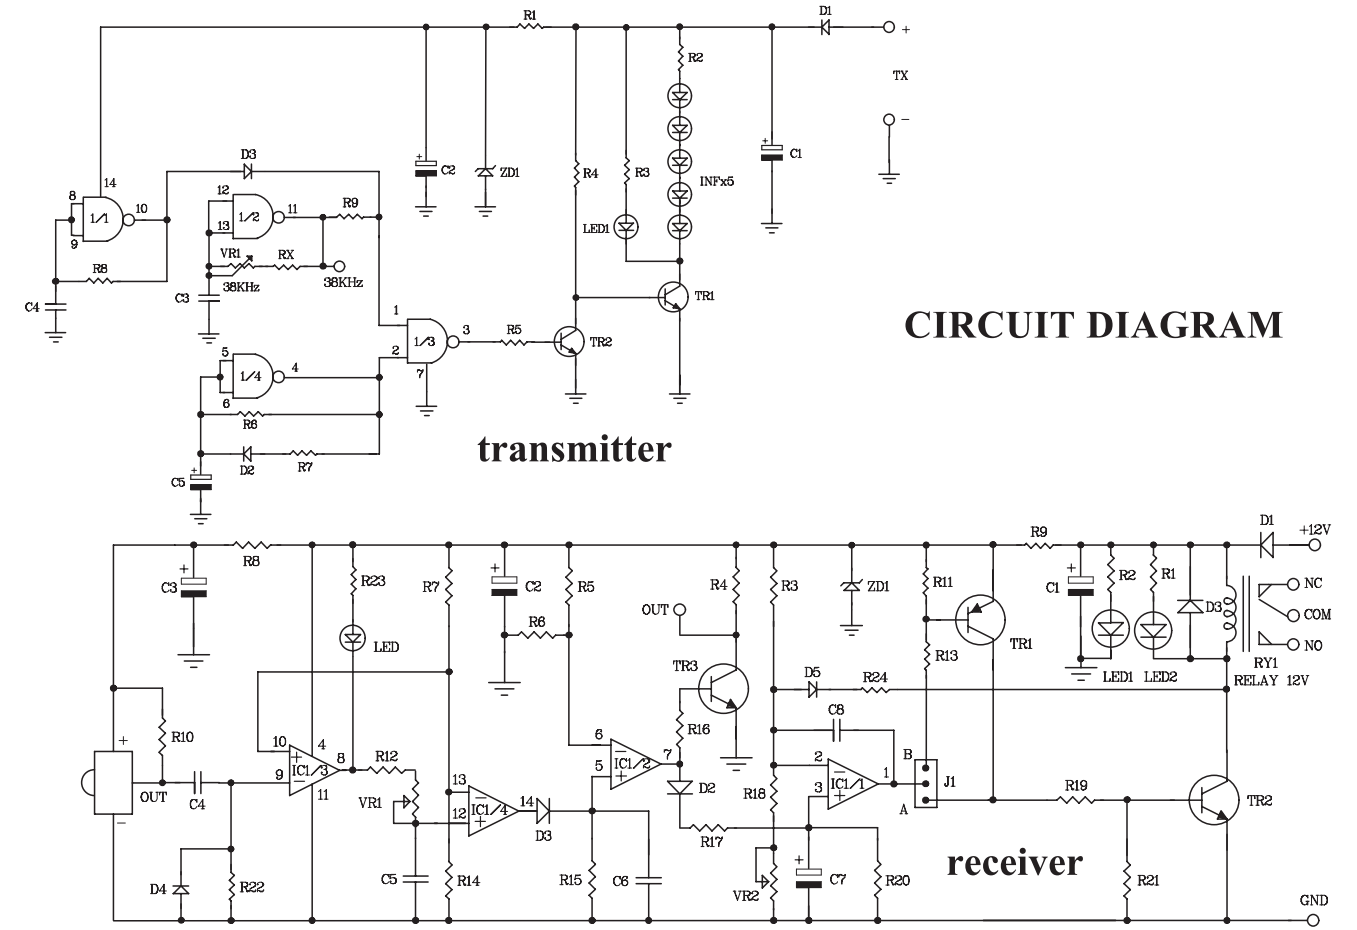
CIRCUIT DIAGRAM

transmitter

R1 D1 + TX − R2 C2 ZD1 R4 R3 INFx5 C1 LED1 TR1 TR2 D3 14 8 1/1 10 9 12 1/2 11 13 R9 VR1 RX 38KHz 38KHz R8 C3 C4 1 1/3 3 R5 2 7 5 1/4 4 6 R6 D2 R7 C5

receiver

R9 D1 +12V C3 R8 R23 R7 C2 R5 R4 R3 ZD1 R11 C1 R2 R1 D3 NC COM NO OUT R6 LED TR1 R13 RY1 RELAY 12V LED1 LED2 TR3 D5 R24 + R10 10 4 8 R12 R16 C8 6 7 IC1/2 5 2 B 1 IC1/1 3 J1 A IC1/3 9 11 OUT C4 13 IC1/4 12 14 D3 D2 R18 R19 TR2 VR1 R17 D4 R22 C5 R14 R15 C6 VR2 C7 R20 R21 GND −